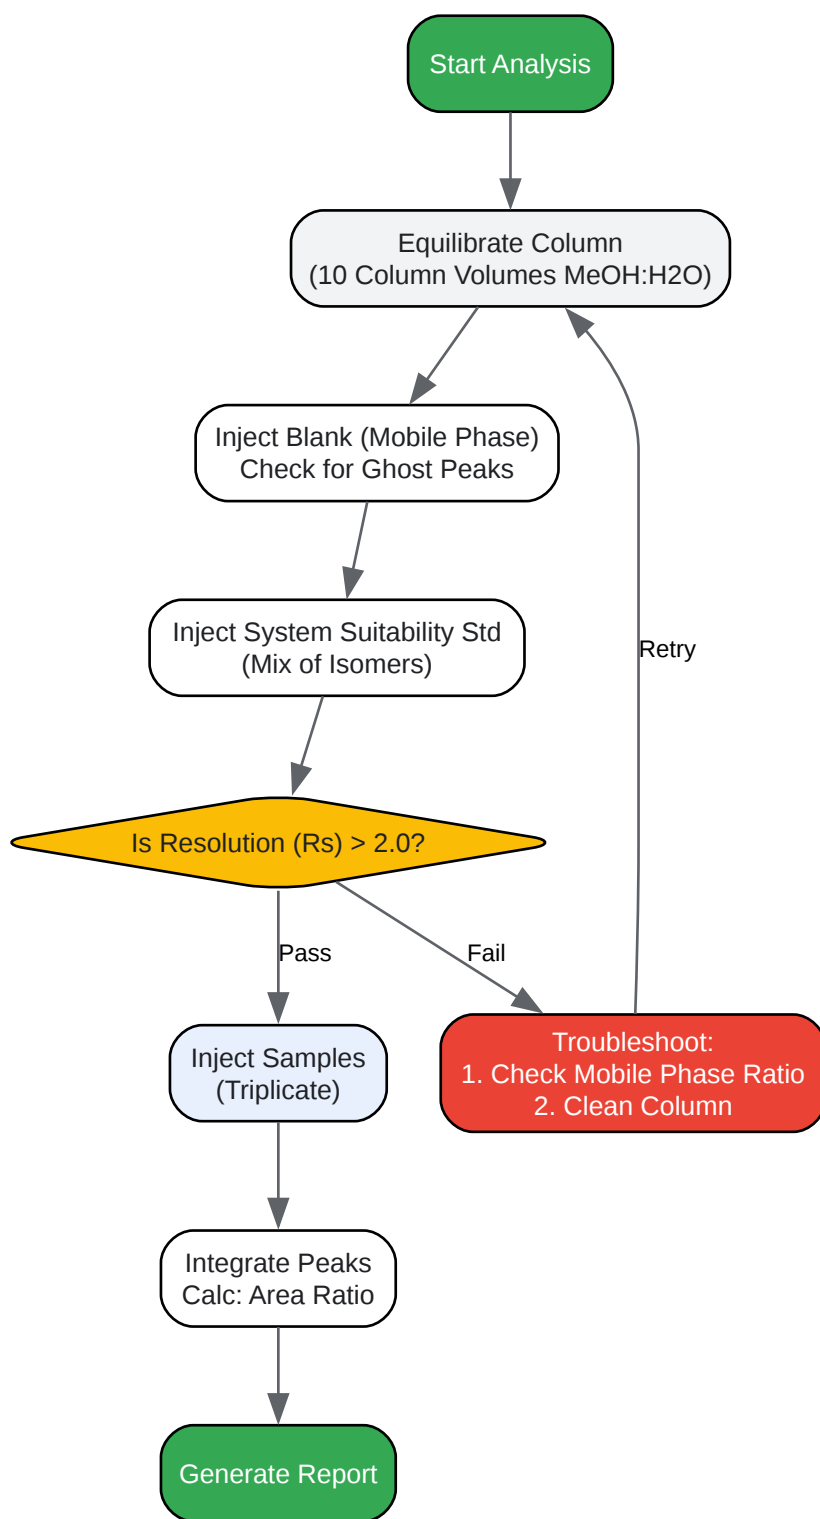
Start Analysis

Equilibrate Column
(10 Column Volumes MeOH:H2O)

Inject Blank (Mobile Phase)
Check for Ghost Peaks

Inject System Suitability Std
(Mix of Isomers)

Retry

Is Resolution (Rs) > 2.0?

Pass

Fail

Inject Samples
(Triplicate)

Troubleshoot:
1. Check Mobile Phase Ratio
2. Clean Column

Integrate Peaks
Calc: Area Ratio

Generate Report